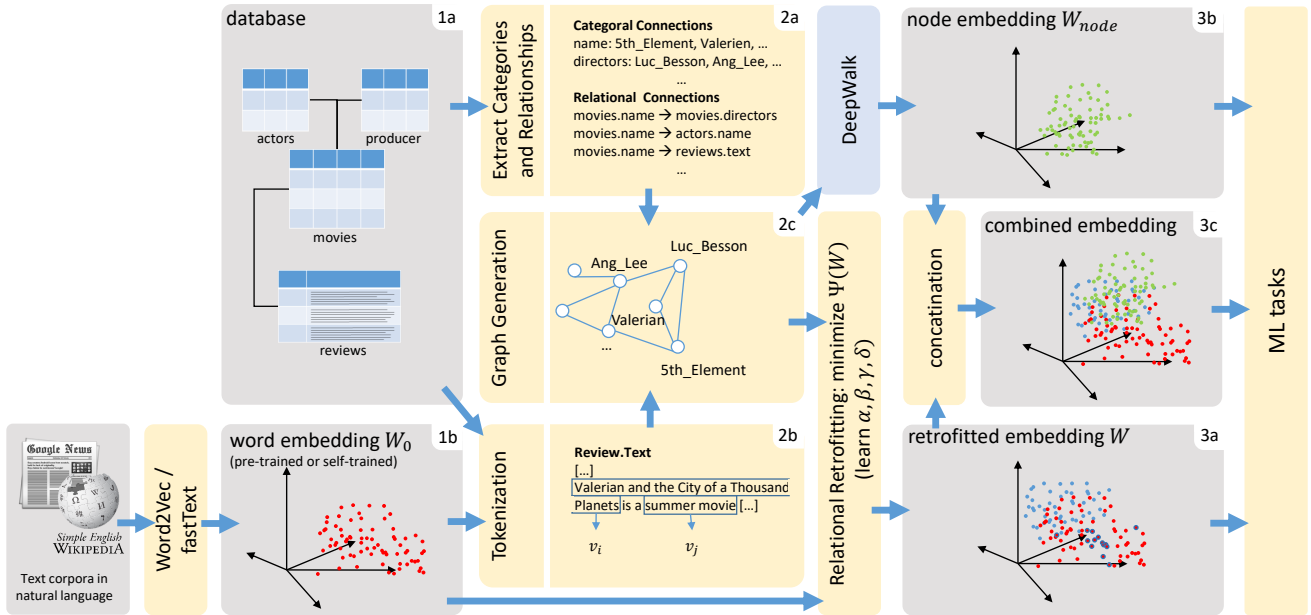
database 1a

actors

producer

movies

reviews

Extract Categories and Relationships

2a

Categoral Connections
name: 5th_Element, Valerien, ...
directors: Luc_Besson, Ang_Lee, ...
...

Relational Connections
movies.name → movies.directors
movies.name → actors.name
movies.name → reviews.text
...

DeepWalk

node embedding $W_{node}$ 3b

Graph Generation

2c

Luc_Besson
Ang_Lee
Valerian
...
5th_Element

Relational Retrofitting: minimize $\Psi(W)$ (learn $\alpha, \beta, \gamma, \delta$)

concatination

combined embedding 3c

ML tasks

Google News

Simple English WIKIPEDIA

Text corpora in natural language

Word2Vec / fastText

word embedding $W_0$ 1b
(pre-trained or self-trained)

Tokenization

2b

Review.Text
[...]
Valerian and the City of a Thousand Planets is a summer movie [...]
$v_i$ $v_j$

retrofitted embedding $W$ 3a